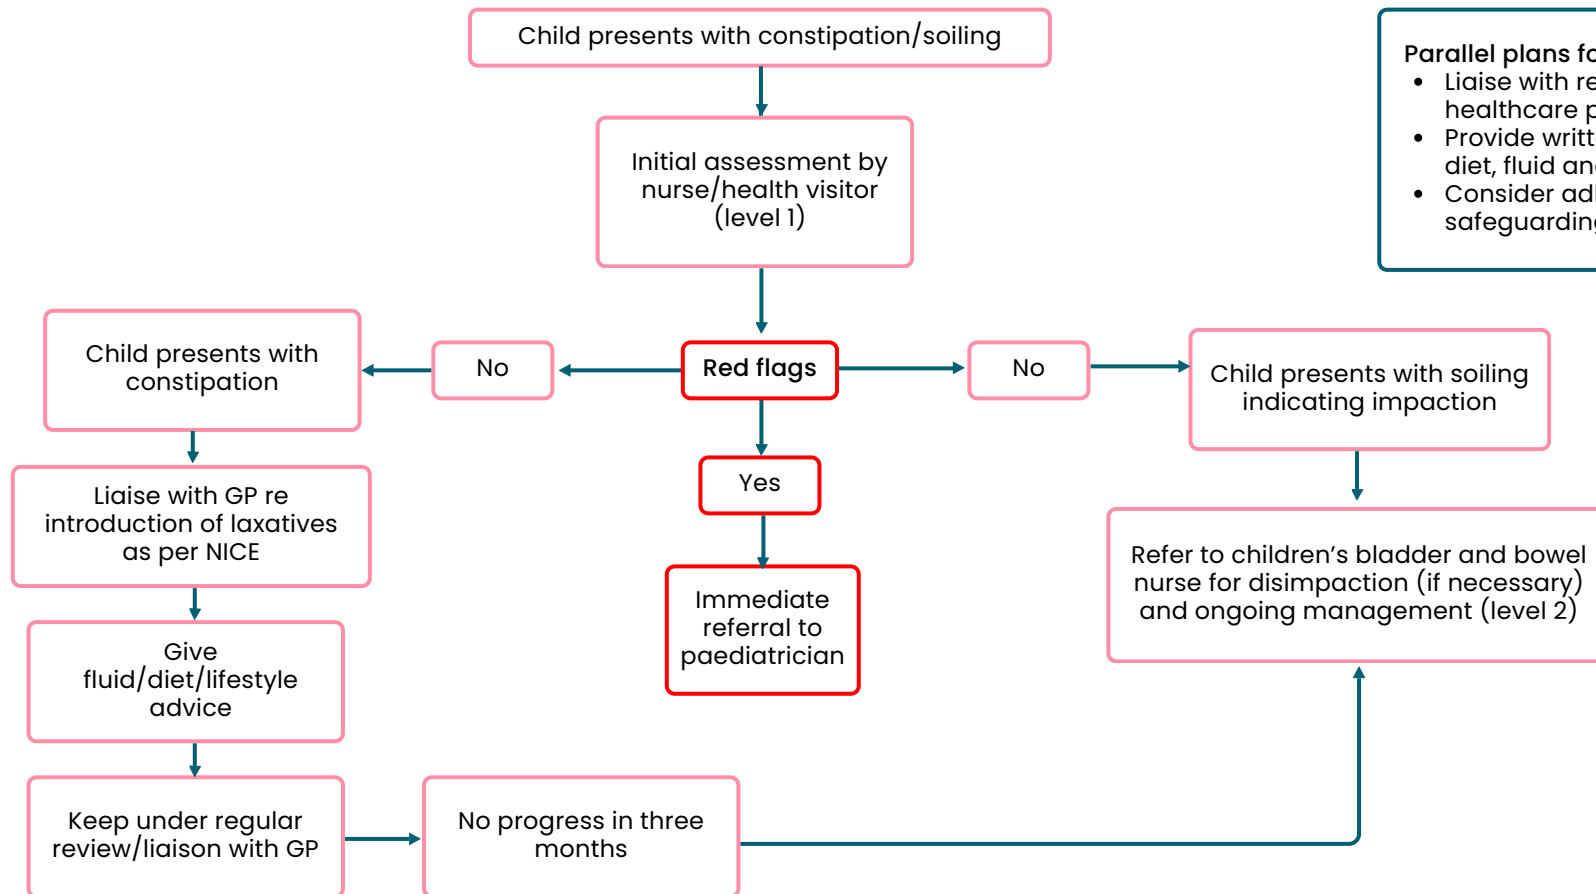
Child presents with constipation/soiling

Initial assessment by nurse/health visitor (level 1)

Parallel plans fo
- Liaise with re healthcare p
- Provide writt diet, fluid an
- Consider adl safeguardin

Child presents with constipation

No

Red flags

No

Child presents with soiling indicating impaction

Liaise with GP re introduction of laxatives as per NICE

Yes

Refer to children's bladder and bowel nurse for disimpaction (if necessary) and ongoing management (level 2)

Immediate referral to paediatrician

Give fluid/diet/lifestyle advice

Keep under regular review/liaison with GP

No progress in three months